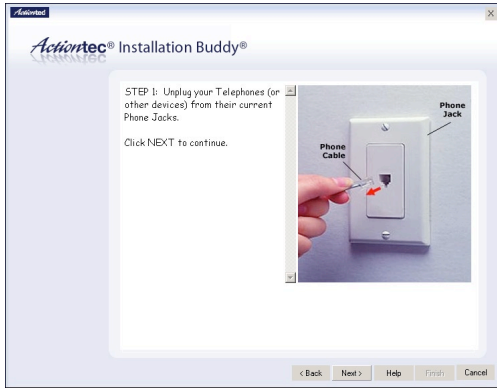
Actiontec

×

Actiontec® Installation Buddy®

STEP 1: Unplug your Telephones (or other devices) from their current Phone Jacks.

Click NEXT to continue.

Phone Jack

Phone Cable

< Back

Next >

Help

Finish

Cancel